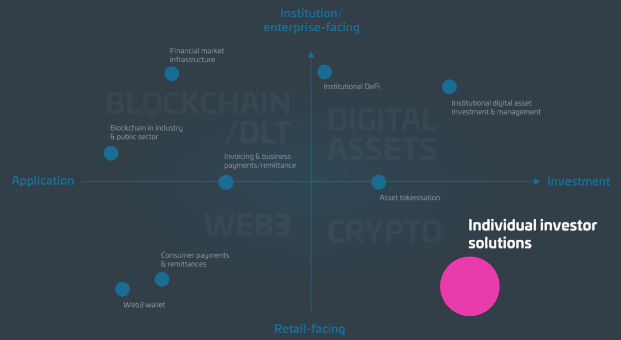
Institution/
enterprise-facing

Financial market infrastructure

Institutional DeFi

Institutional digital asset investment & management

BLOCKCHAIN /DLT

DIGITAL ASSETS

Blockchain in industry & public sector

Invoicing & business payments/remittance

Application

Investment

Asset tokenisation

WEB3

CRYPTO

Individual investor solutions

Consumer payments & remittances

Web3 wallet

Retail-facing